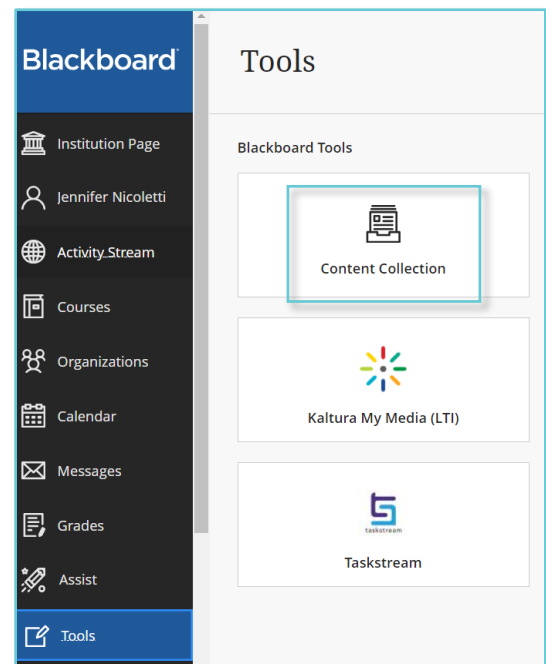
Blackboard

Institution Page

Jennifer Nicoletti

Activity Stream

Courses

Organizations

Calendar

Messages

Grades

Assist

Tools

Tools

Blackboard Tools

Content Collection

Kaltura My Media (LTI)

taskstream

Taskstream